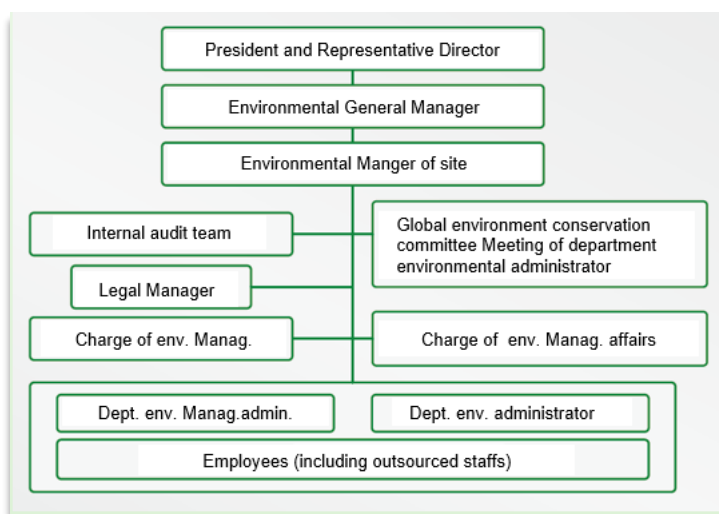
President and Representative Director

Environmental General Manager

Environmental Manger of site

Internal audit team

Global environment conservation committee Meeting of department environmental administrator

Legal Manager

Charge of env. Manag.

Charge of env. Manag. affairs

Dept. env. Manag.admin.

Dept. env. administrator

Employees (including outsourced staffs)